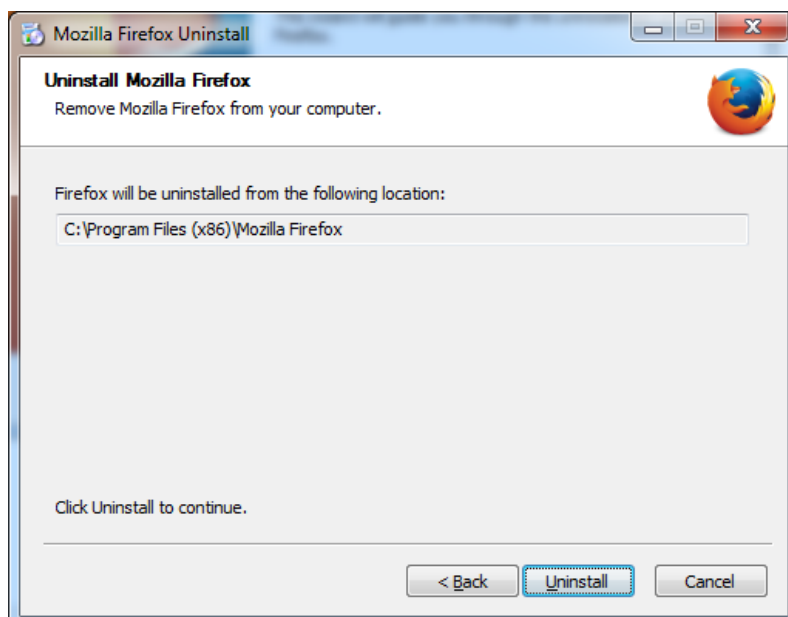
Mozilla Firefox Uninstall

Uninstall Mozilla Firefox
Remove Mozilla Firefox from your computer.

Firefox will be uninstalled from the following location:

C:\Program Files (x86)\Mozilla Firefox

Click Uninstall to continue.

< Back
Uninstall
Cancel